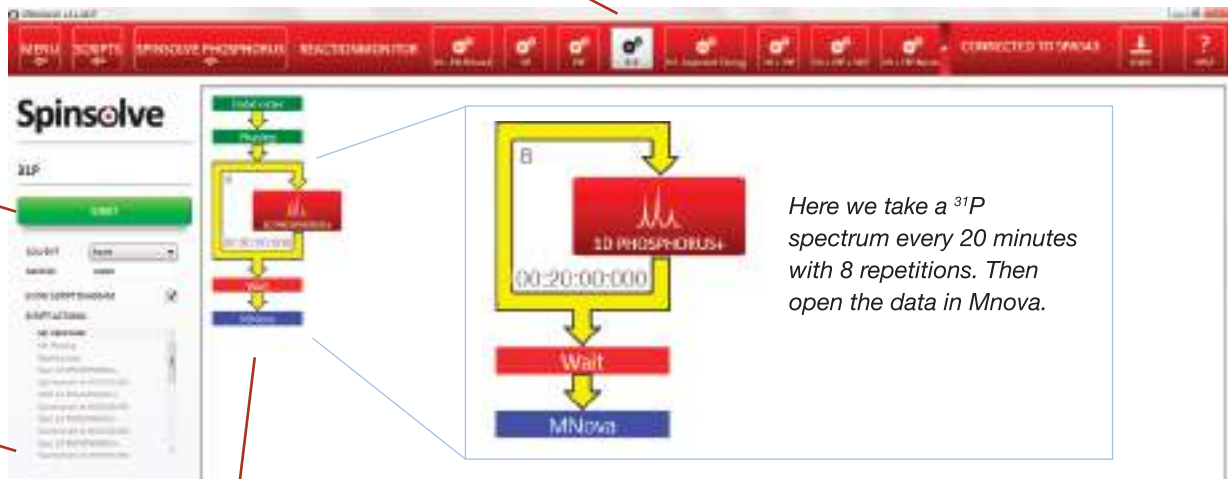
MENU SCRIPTS SPINSOLVE PHOSPHORUS REACTIONMONITOR CONNECTED TO SPA543

Spinsolve

31P

START

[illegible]

Phosphor

Wait

MNova

8

1D PHOSPHORUS+

00:20:00:000

Wait

MNova

Here we take a $^{31}$P spectrum every 20 minutes with 8 repetitions. Then open the data in Mnova.